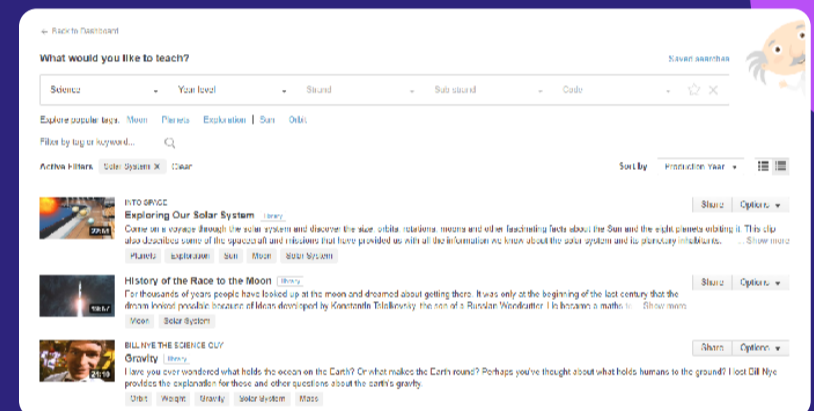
← Back to Dashboard

What would you like to teach?

Saved searches

Science | Year level | Strand | Sub strand | Code

Explore popular tags: Moon | Planets | Exploration | Sun | Orbit

Filter by tag or keyword...

Active Filters: Solar System ✕ Clear

Sort by: Production Year

INTO SPACE
Exploring Our Solar System Library
Come on a voyage through the solar system and discover the size, orbits, rotations, moons and other fascinating facts about the Sun and the eight planets orbiting it. This clip also describes some of the spacecraft and missions that have provided us with all the information we know about the solar system and its planetary inhabitants. ... Show more
Planets | Exploration | Sun | Moon | Solar System
Share | Options ▾

History of the Race to the Moon Library
For thousands of years people have looked up at the moon and dreamed about getting there. It was only at the beginning of the last century that the dream looked possible because of ideas developed by Konstantin Tsiolkovsky, the son of a Russian Woodcutter. He became a maths t... Show more
Moon | Solar System
Share | Options ▾

BILL NYE THE SCIENCE GUY
Gravity Library
Have you ever wondered what holds the ocean on the Earth? Or what makes the Earth round? Perhaps you've thought about what holds humans to the ground? Host Bill Nye provides the explanation for these and other questions about the earth's gravity.
Orbit | Weight | Gravity | Solar System | Mass
Share | Options ▾